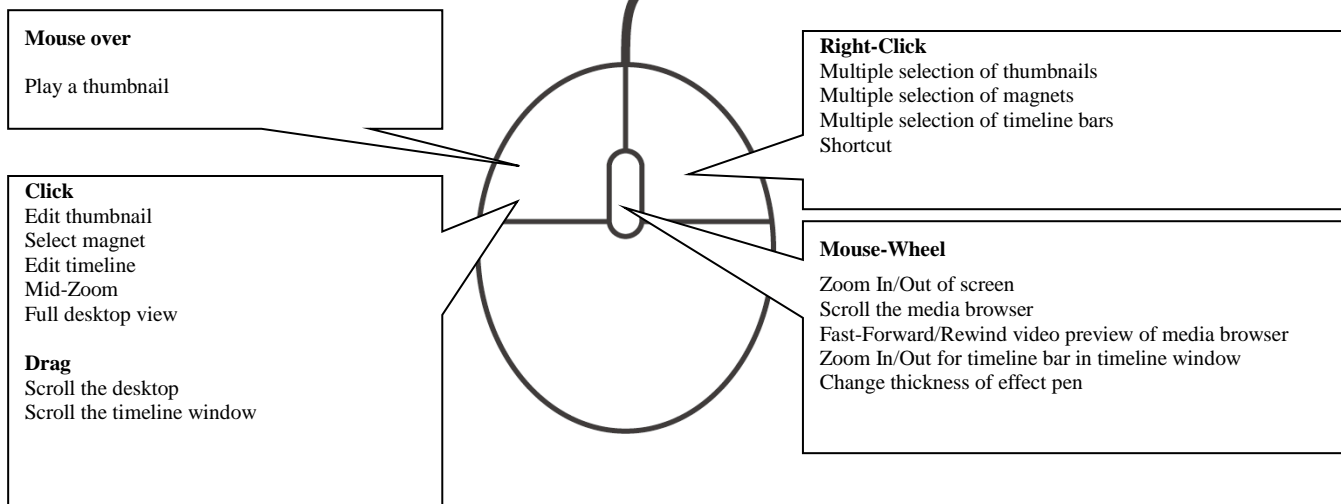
Mouse over

Play a thumbnail

Right-Click
Multiple selection of thumbnails
Multiple selection of magnets
Multiple selection of timeline bars
Shortcut

Click
Edit thumbnail
Select magnet
Edit timeline
Mid-Zoom
Full desktop view

Drag
Scroll the desktop
Scroll the timeline window

Mouse-Wheel

Zoom In/Out of screen
Scroll the media browser
Fast-Forward/Rewind video preview of media browser
Zoom In/Out for timeline bar in timeline window
Change thickness of effect pen